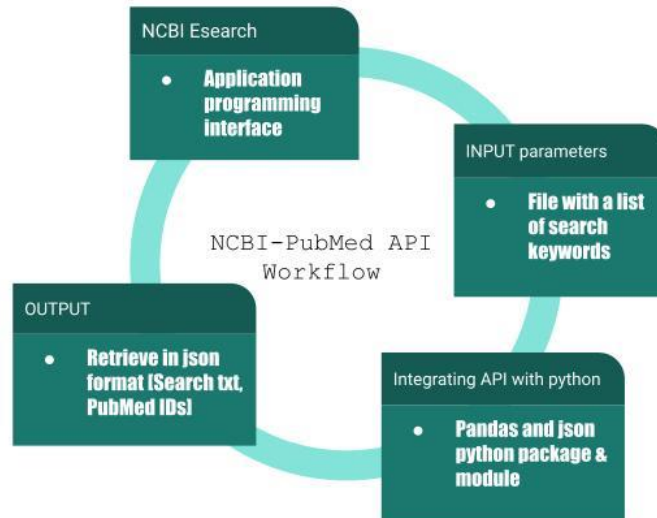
NCBI Esearch

- Application programming interface

INPUT parameters

- File with a list of search keywords

NCBI-PubMed API Workflow

OUTPUT

- Retrieve in json format [Search txt, PubMed IDs]

Integrating API with python

- Pandas and json python package & module